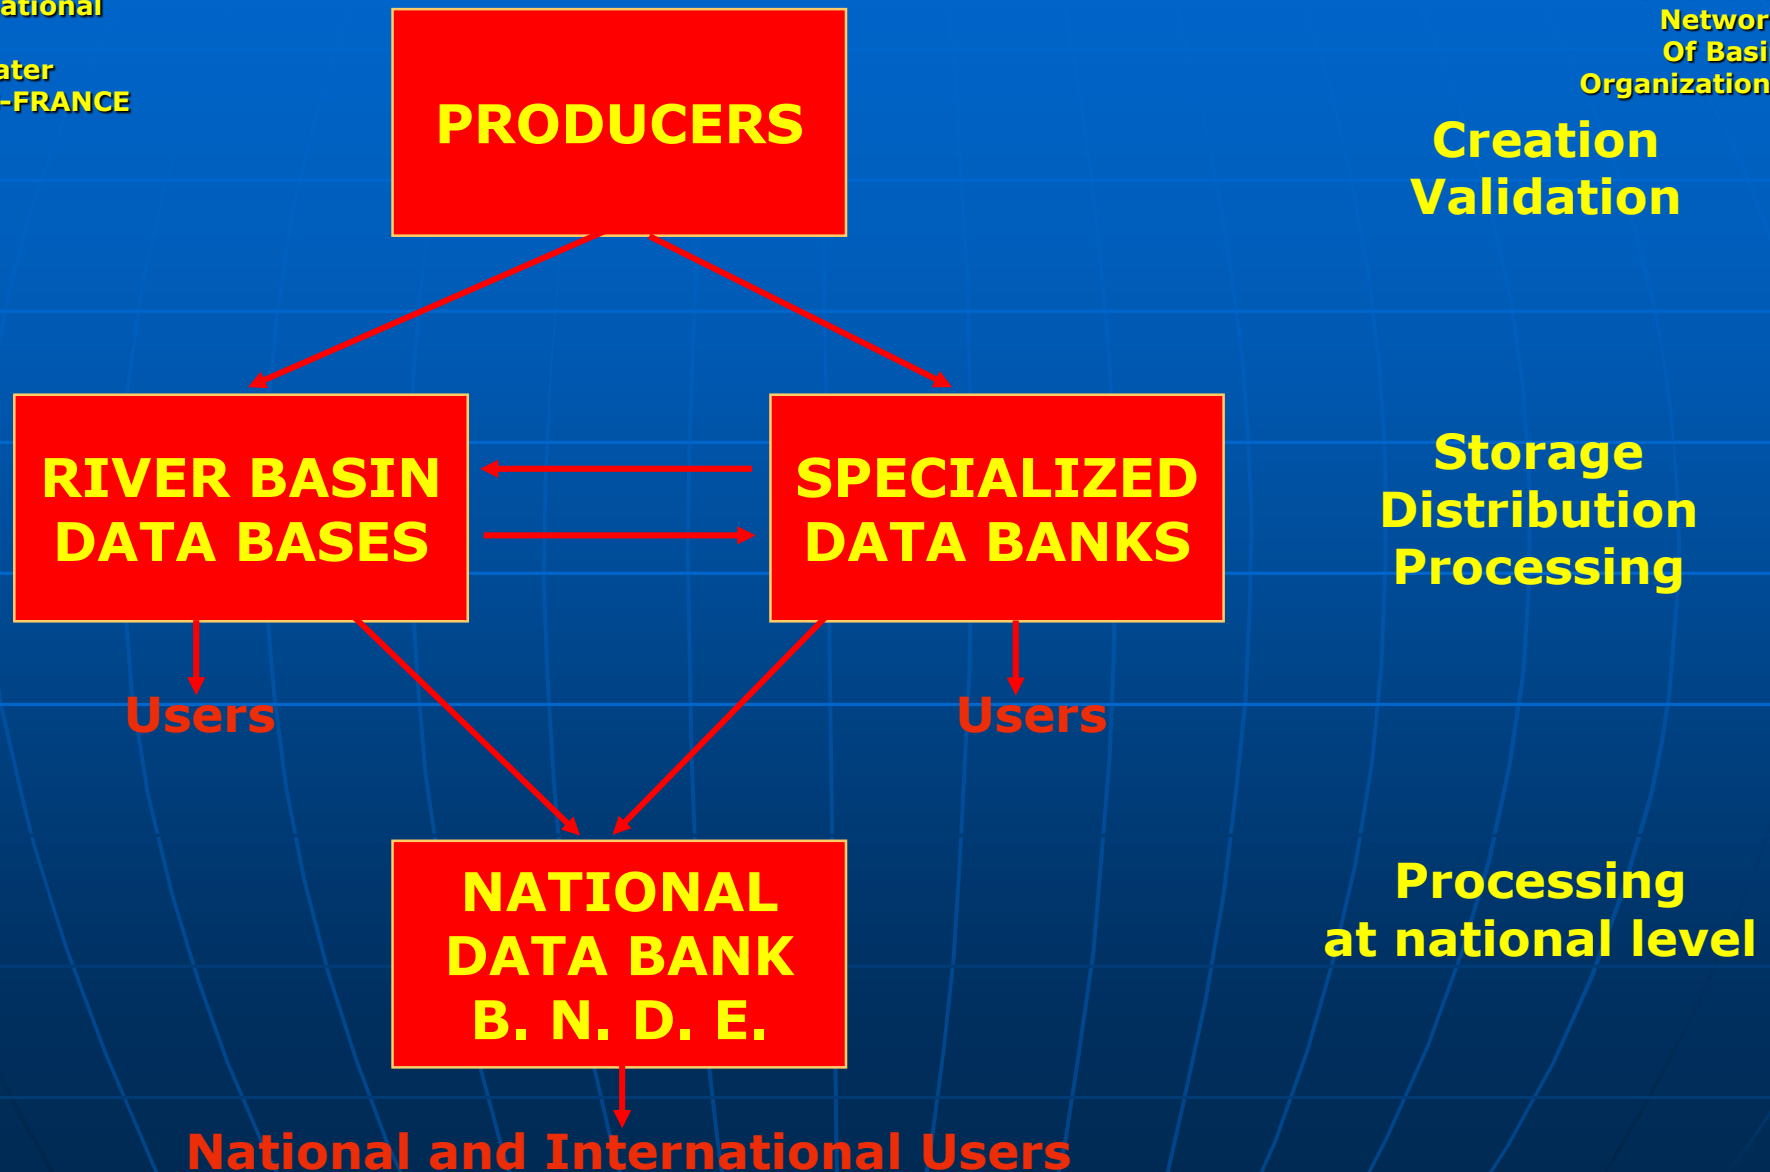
ational

ater
-FRANCE

Networ
Of Basi
Organization

PRODUCERS

Creation
Validation

RIVER BASIN DATA BASES

SPECIALIZED DATA BANKS

Storage
Distribution
Processing

Users

Users

NATIONAL DATA BANK B. N. D. E.

Processing
at national level

National and International Users